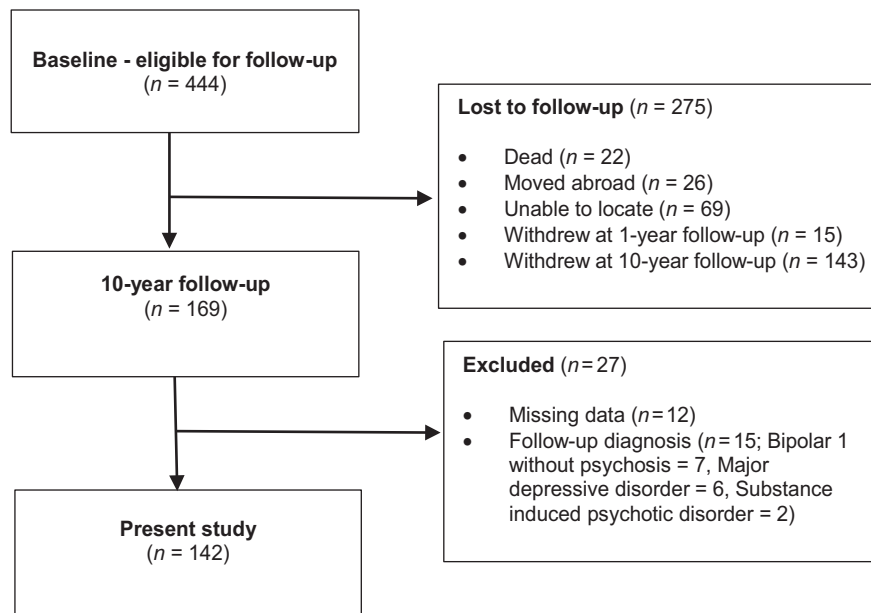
**Baseline - eligible for follow-up**
($n$ = 444)

**Lost to follow-up** ($n$ = 275)

- Dead ($n$ = 22)
- Moved abroad ($n$ = 26)
- Unable to locate ($n$ = 69)
- Withdrew at 1-year follow-up ($n$ = 15)
- Withdrew at 10-year follow-up ($n$ = 143)

**10-year follow-up**
($n$ = 169)

**Excluded** ($n$ = 27)

- Missing data ($n$ = 12)
- Follow-up diagnosis ($n$ = 15; Bipolar 1 without psychosis = 7, Major depressive disorder = 6, Substance induced psychotic disorder = 2)

**Present study**
($n$ = 142)